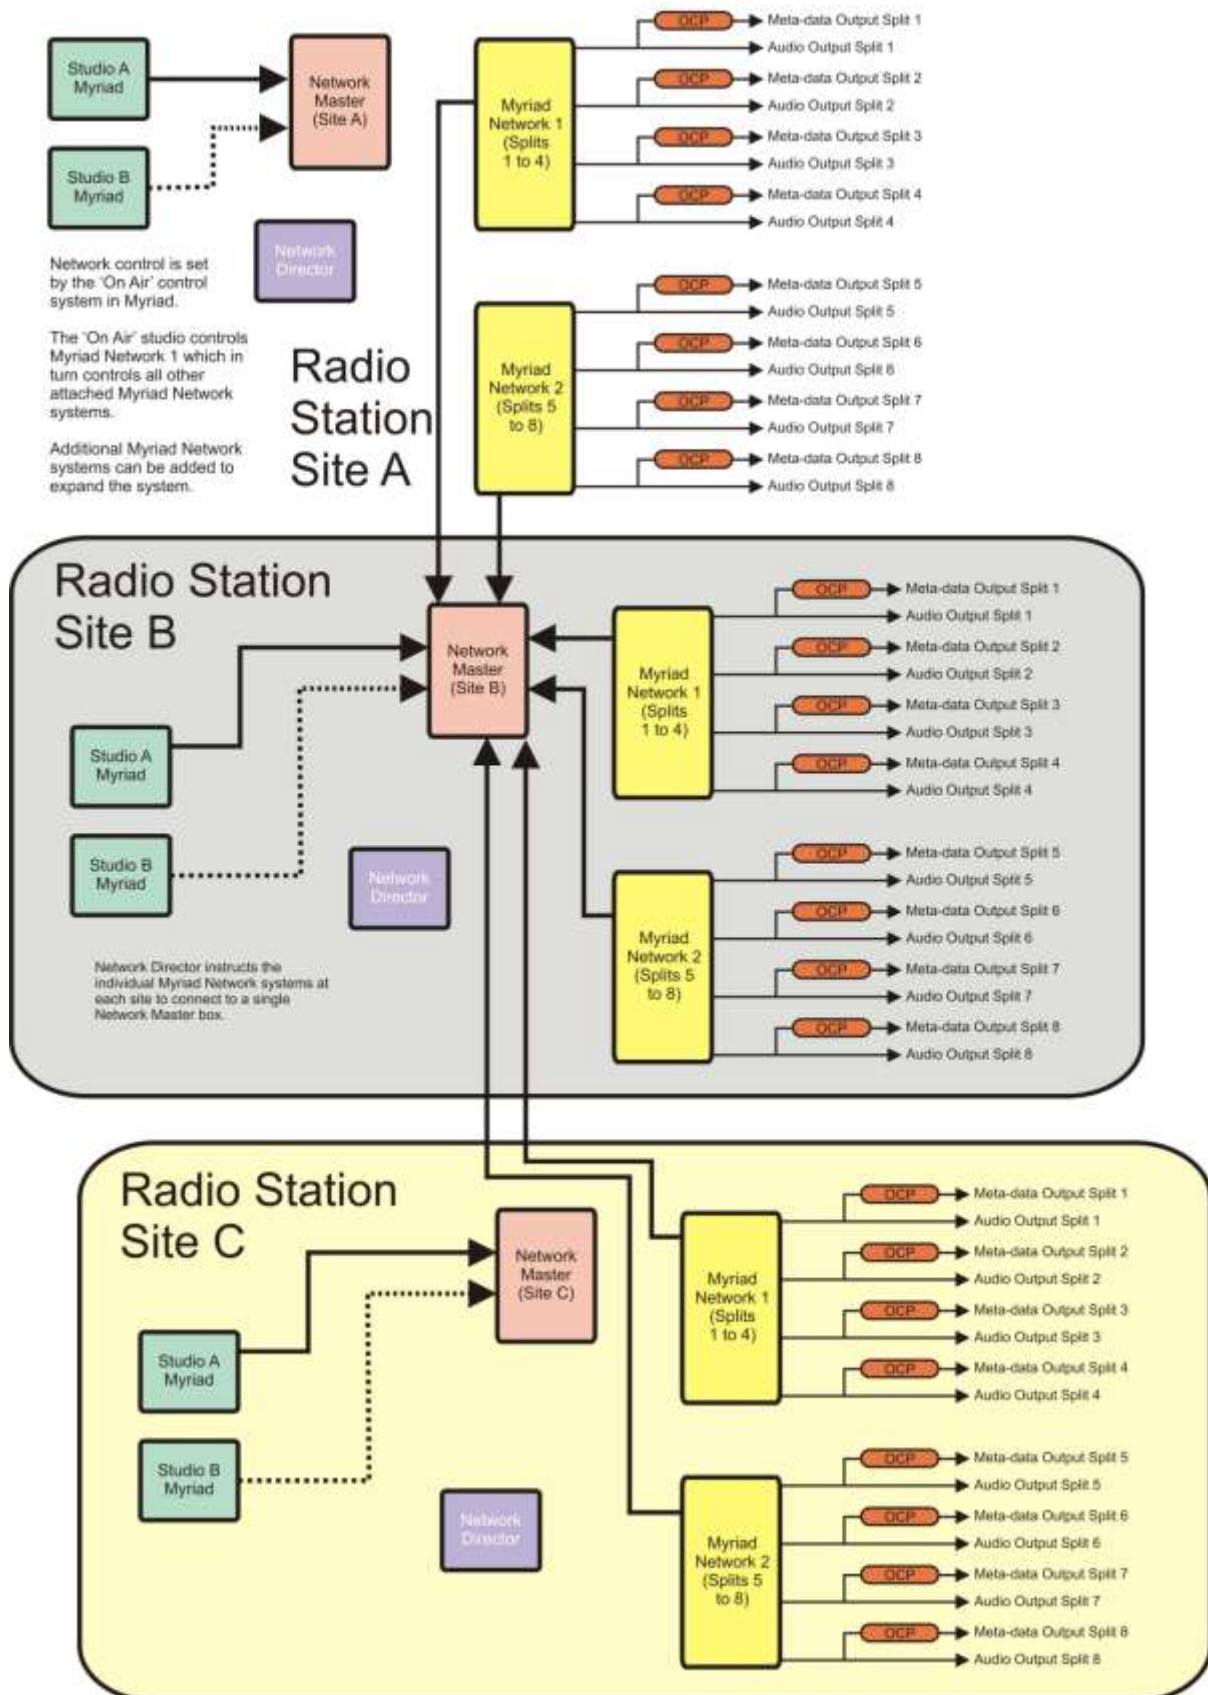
Studio A Myriad

Network Master (Site A)

Studio B Myriad

Network Director

Network control is set by the 'On Air' control system in Myriad.

The 'On Air' studio controls Myriad Network 1 which in turn controls all other attached Myriad Network systems.

Additional Myriad Network systems can be added to expand the system.

Radio Station Site A

Myriad Network 1 (Splits 1 to 4)

OCP Meta-data Output Split 1
Audio Output Split 1
OCP Meta-data Output Split 2
Audio Output Split 2
OCP Meta-data Output Split 3
Audio Output Split 3
OCP Meta-data Output Split 4
Audio Output Split 4

Myriad Network 2 (Splits 5 to 8)

OCP Meta-data Output Split 5
Audio Output Split 5
OCP Meta-data Output Split 6
Audio Output Split 6
OCP Meta-data Output Split 7
Audio Output Split 7
OCP Meta-data Output Split 8
Audio Output Split 8

Radio Station Site B

Network Master (Site B)

Studio A Myriad

Studio B Myriad

Network Director

Network Director instructs the individual Myriad Network systems at each site to connect to a single Network Master box.

Myriad Network 1 (Splits 1 to 4)

OCP Meta-data Output Split 1
Audio Output Split 1
OCP Meta-data Output Split 2
Audio Output Split 2
OCP Meta-data Output Split 3
Audio Output Split 3
OCP Meta-data Output Split 4
Audio Output Split 4

Myriad Network 2 (Splits 5 to 8)

OCP Meta-data Output Split 5
Audio Output Split 5
OCP Meta-data Output Split 6
Audio Output Split 6
OCP Meta-data Output Split 7
Audio Output Split 7
OCP Meta-data Output Split 8
Audio Output Split 8

Radio Station Site C

Network Master (Site C)

Studio A Myriad

Studio B Myriad

Network Director

Myriad Network 1 (Splits 1 to 4)

OCP Meta-data Output Split 1
Audio Output Split 1
OCP Meta-data Output Split 2
Audio Output Split 2
OCP Meta-data Output Split 3
Audio Output Split 3
OCP Meta-data Output Split 4
Audio Output Split 4

Myriad Network 2 (Splits 5 to 8)

OCP Meta-data Output Split 5
Audio Output Split 5
OCP Meta-data Output Split 6
Audio Output Split 6
OCP Meta-data Output Split 7
Audio Output Split 7
OCP Meta-data Output Split 8
Audio Output Split 8